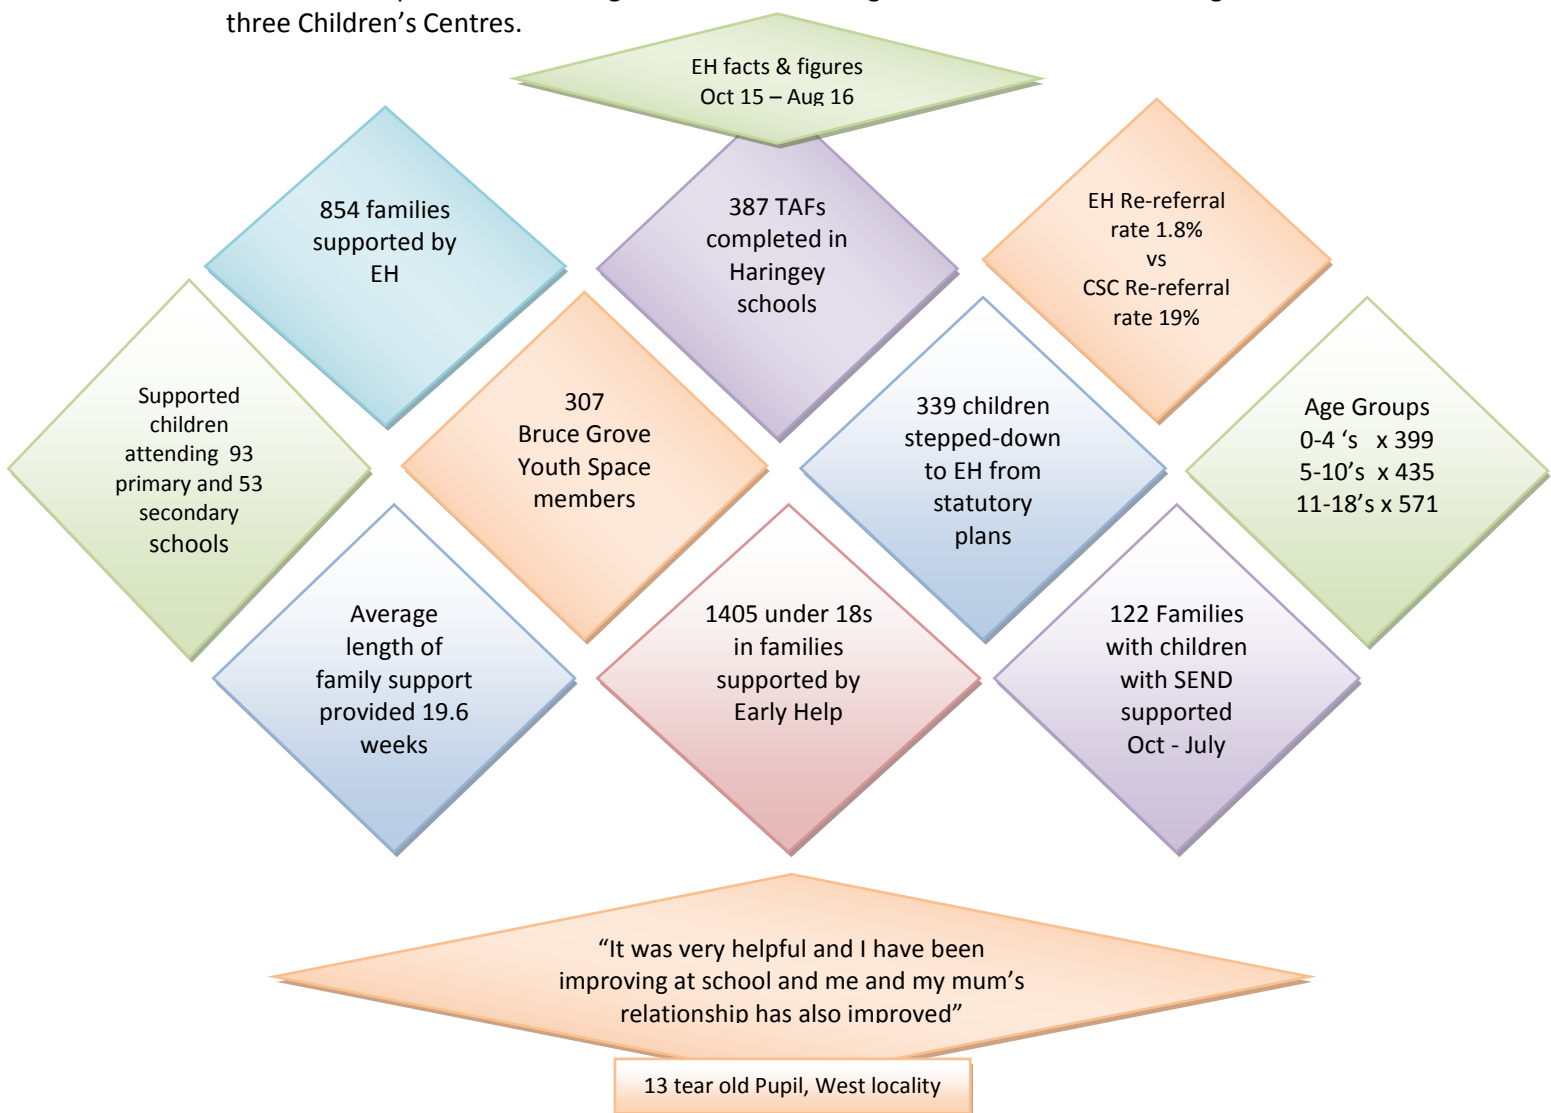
three Children's Centres.

EH facts & figures
Oct 15 – Aug 16

854 families supported by EH

387 TAFs completed in Haringey schools

EH Re-referral rate 1.8% vs CSC Re-referral rate 19%

Supported children attending 93 primary and 53 secondary schools

307 Bruce Grove Youth Space members

339 children stepped-down to EH from statutory plans

Age Groups
0-4 's x 399
5-10's x 435
11-18's x 571

Average length of family support provided 19.6 weeks

1405 under 18s in families supported by Early Help

122 Families with children with SEND supported Oct - July

"It was very helpful and I have been improving at school and me and my mum's relationship has also improved"

13 tear old Pupil, West locality